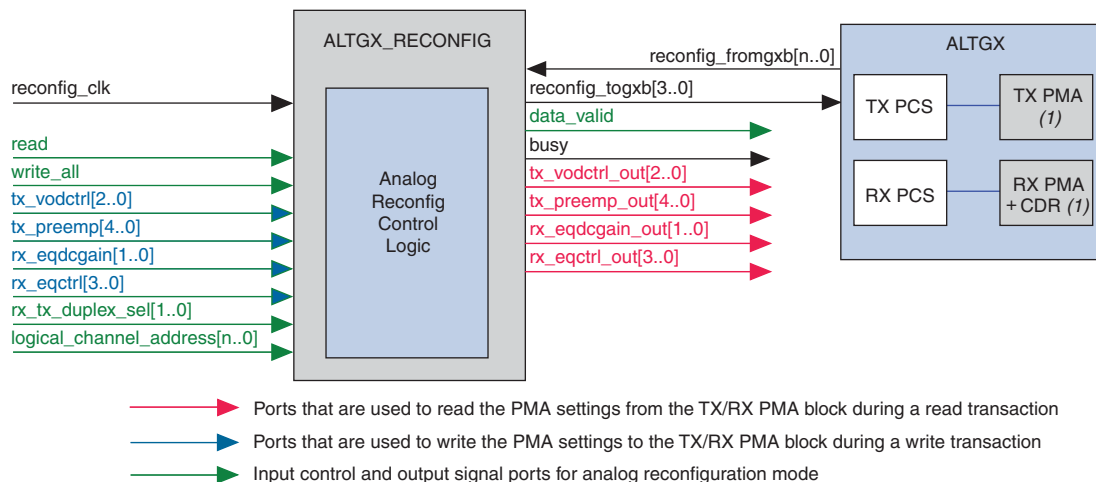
ALTGX_RECONFIG

reconfig_clk
read
write_all
tx_vodctrl[2..0]
tx_preemp[4..0]
rx_eqdcgain[1..0]
rx_eqctrl[3..0]
rx_tx_duplex_sel[1..0]
logical_channel_address[n..0]

Analog Reconfig Control Logic

reconfig_fromgxb[n..0]
reconfig_togxb[3..0]
data_valid
busy
tx_vodctrl_out[2..0]
tx_preemp_out[4..0]
rx_eqdcgain_out[1..0]
rx_eqctrl_out[3..0]

ALTGX
TX PCS
TX PMA (1)
RX PCS
RX PMA + CDR (1)

Ports that are used to read the PMA settings from the TX/RX PMA block during a read transaction
Ports that are used to write the PMA settings to the TX/RX PMA block during a write transaction
Input control and output signal ports for analog reconfiguration mode